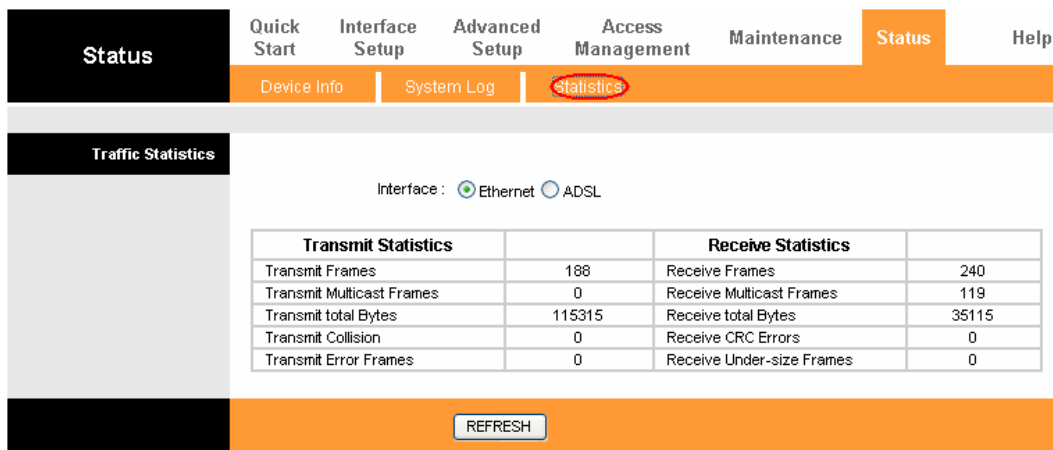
Status

Quick Start | Interface Setup | Advanced Setup | Access Management | Maintenance | Status | Help

Device Info | System Log | Statistics

Traffic Statistics

Interface : Ethernet ADSL

| Transmit Statistics | | Receive Statistics | |
|---|---|---|---|
| Transmit Frames | 188 | Receive Frames | 240 |
| Transmit Multicast Frames | 0 | Receive Multicast Frames | 119 |
| Transmit total Bytes | 115315 | Receive total Bytes | 35115 |
| Transmit Collision | 0 | Receive CRC Errors | 0 |
| Transmit Error Frames | 0 | Receive Under-size Frames | 0 |

REFRESH